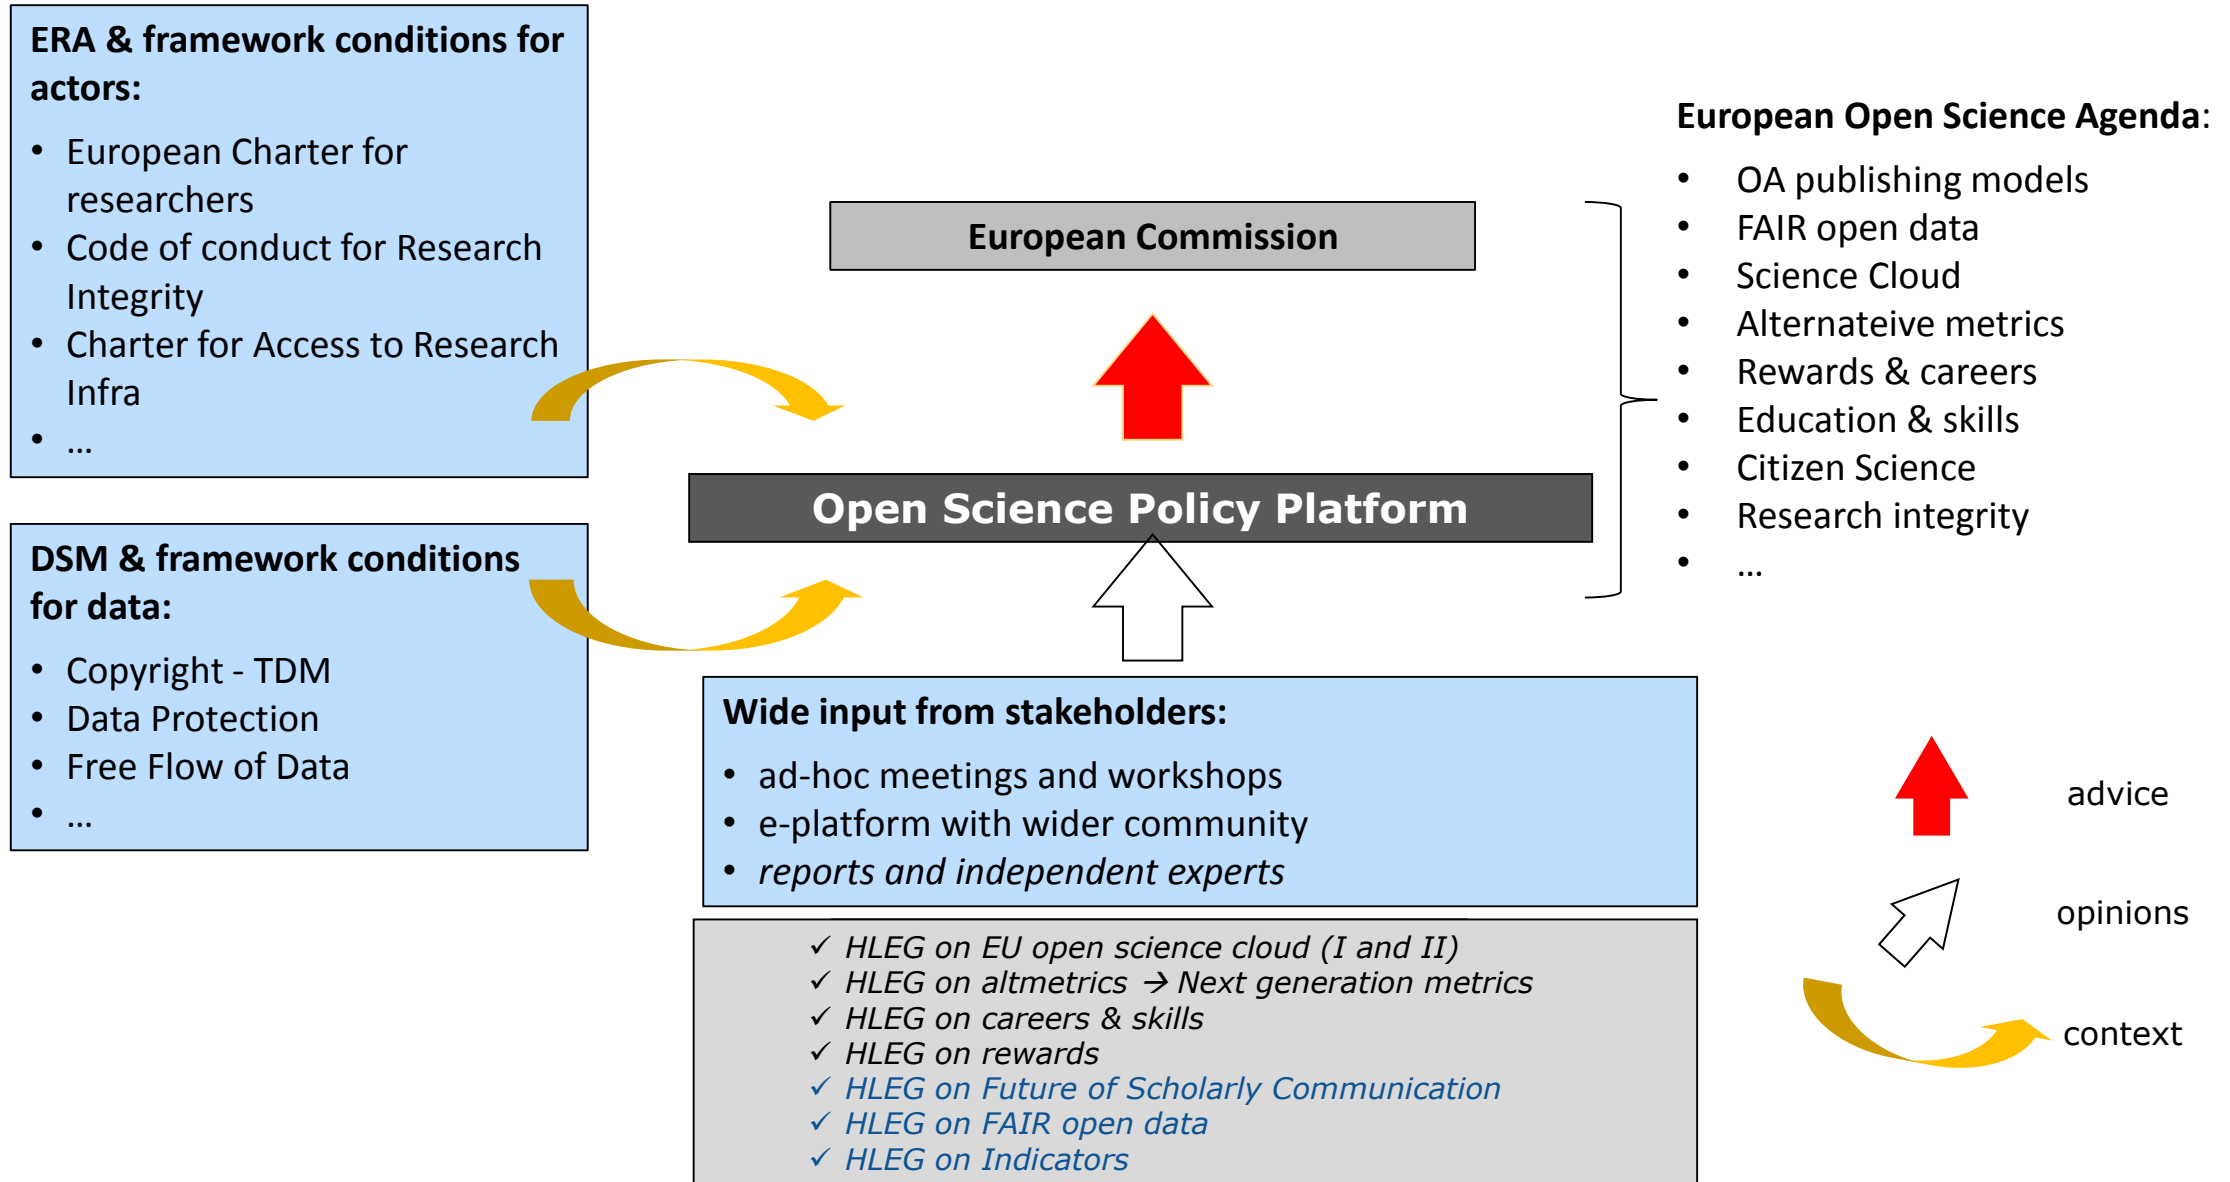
ERA & framework conditions for actors:

- European Charter for researchers
- Code of conduct for Research Integrity
- Charter for Access to Research Infra
- …

DSM & framework conditions for data:

- Copyright - TDM
- Data Protection
- Free Flow of Data
- …

European Commission

Open Science Policy Platform

Wide input from stakeholders:

- ad-hoc meetings and workshops
- e-platform with wider community
- *reports and independent experts*

✓ *HLEG on EU open science cloud (I and II)*
✓ *HLEG on altmetrics → Next generation metrics*
✓ *HLEG on careers & skills*
✓ *HLEG on rewards*
✓ *HLEG on Future of Scholarly Communication*
✓ *HLEG on FAIR open data*
✓ *HLEG on Indicators*

European Open Science Agenda:

- OA publishing models
- FAIR open data
- Science Cloud
- Alternateive metrics
- Rewards & careers
- Education & skills
- Citizen Science
- Research integrity
- …

advice

opinions

context